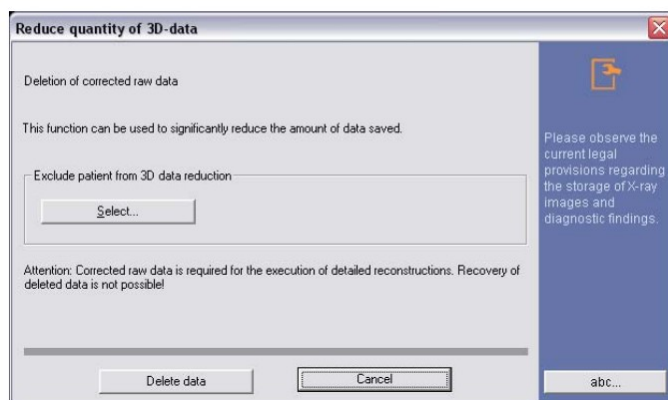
Reduce quantity of 3D-data

Deletion of corrected raw data

This function can be used to significantly reduce the amount of data saved.

Exclude patient from 3D data reduction

Select...

Attention: Corrected raw data is required for the execution of detailed reconstructions. Recovery of deleted data is not possible!

Delete data

Cancel

Please observe the current legal provisions regarding the storage of X-ray images and diagnostic findings.

abc...